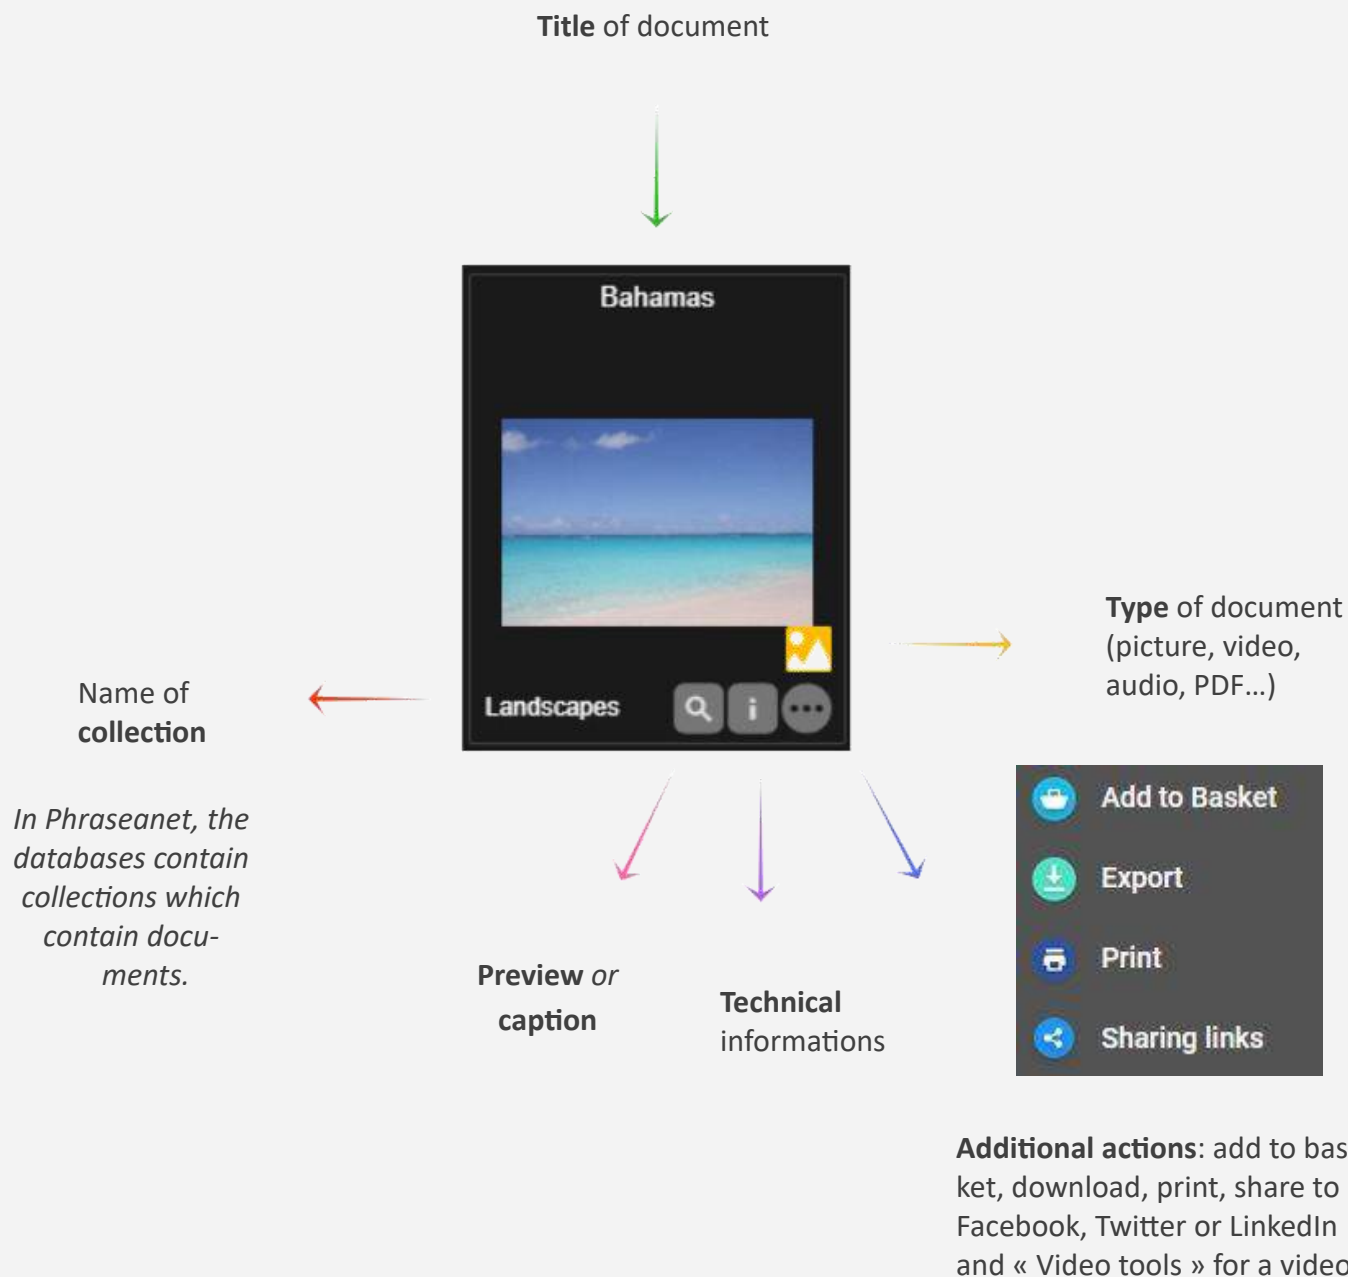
**Title** of document

Bahamas

Landscapes

**Type** of document (picture, video, audio, PDF…)

Name of **collection**

*In Phraseanet, the databases contain collections which contain documents.*

Add to Basket

Export

Print

Sharing links

**Preview** *or* **caption**

**Technical** informations

**Additional actions**: add to basket, download, print, share to Facebook, Twitter or LinkedIn and « Video tools » for a video